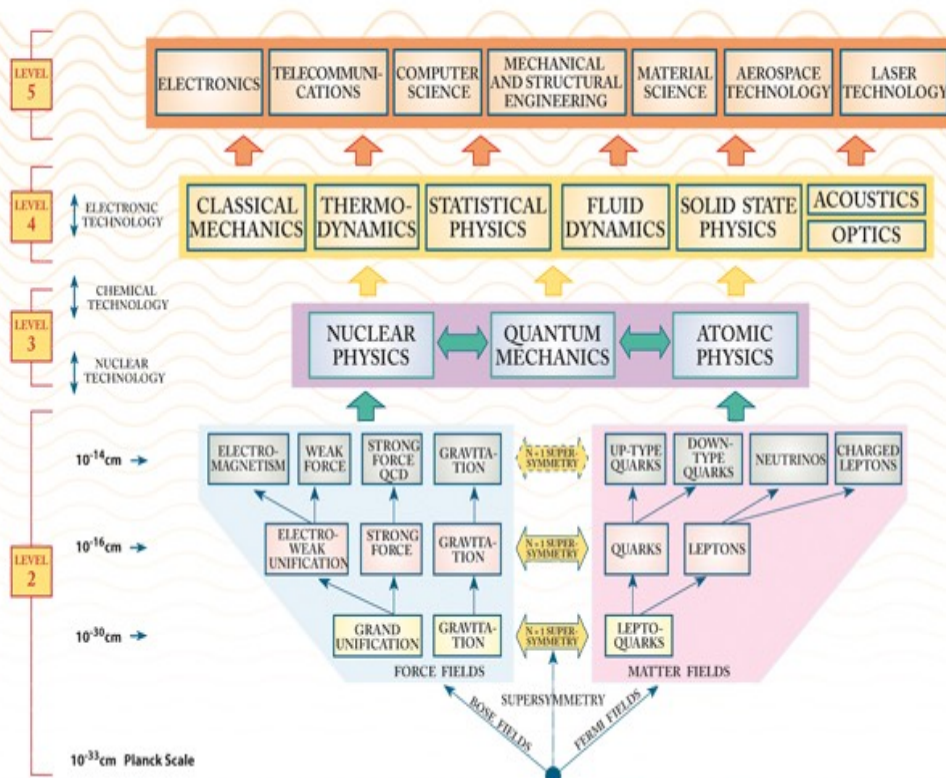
LEVEL 5

ELECTRONICS
TELECOMMUNICATIONS
COMPUTER SCIENCE
MECHANICAL AND STRUCTURAL ENGINEERING
MATERIAL SCIENCE
AEROSPACE TECHNOLOGY
LASER TECHNOLOGY

LEVEL 4

ELECTRONIC TECHNOLOGY

CLASSICAL MECHANICS
THERMODYNAMICS
STATISTICAL PHYSICS
FLUID DYNAMICS
SOLID STATE PHYSICS
ACOUSTICS
OPTICS

CHEMICAL TECHNOLOGY

LEVEL 3

NUCLEAR TECHNOLOGY

NUCLEAR PHYSICS
QUANTUM MECHANICS
ATOMIC PHYSICS

LEVEL 2

$10^{-14}$cm
ELECTROMAGNETISM
WEAK FORCE
STRONG FORCE QCD
GRAVITATION
N = 1 SUPERSYMMETRY
UP-TYPE QUARKS
DOWN-TYPE QUARKS
NEUTRINOS
CHARGED LEPTONS

$10^{-16}$cm
ELECTROWEAK UNIFICATION
STRONG FORCE
GRAVITATION
N = 1 SUPERSYMMETRY
QUARKS
LEPTONS

$10^{-30}$cm
GRAND UNIFICATION
GRAVITATION
N = 1 SUPERSYMMETRY
LEPTOQUARKS

FORCE FIELDS
MATTER FIELDS
SUPERSYMMETRY
BOSE FIELDS
FERMI FIELDS

$10^{-33}$cm Planck Scale